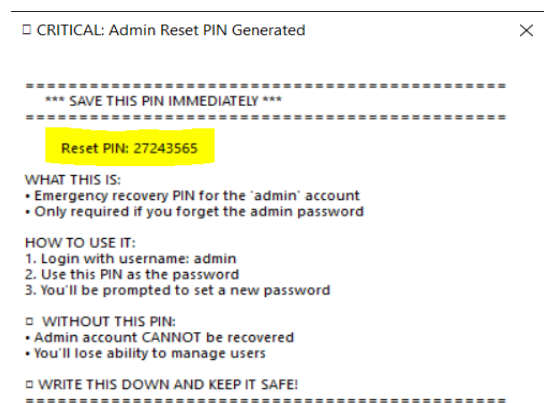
□ CRITICAL: Admin Reset PIN Generated

×

==========================================
*** SAVE THIS PIN IMMEDIATELY ***
==========================================

Reset PIN: 27243565

WHAT THIS IS:
• Emergency recovery PIN for the 'admin' account
• Only required if you forget the admin password

HOW TO USE IT:
1. Login with username: admin
2. Use this PIN as the password
3. You'll be prompted to set a new password

□ WITHOUT THIS PIN:
• Admin account CANNOT be recovered
• You'll lose ability to manage users

□ WRITE THIS DOWN AND KEEP IT SAFE!
==========================================